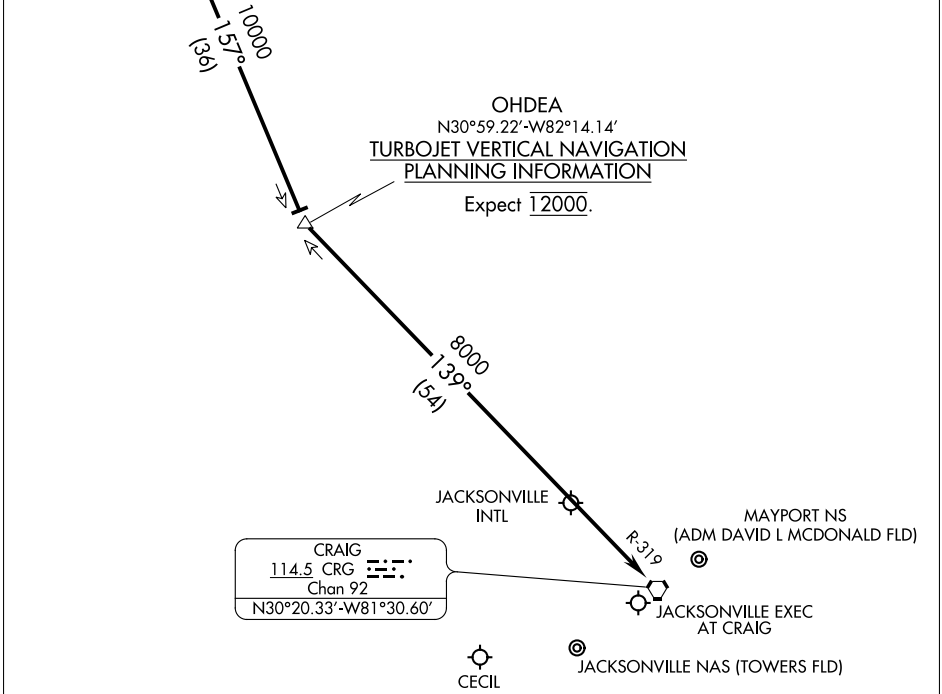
10000
157°
(36)

OHDEA
N30°59.22'-W82°14.14'
TURBOJET VERTICAL NAVIGATION PLANNING INFORMATION
Expect $\overline{\underline{12000}}$.

8000
139°
(54)

JACKSONVILLE INTL

R-319

MAYPORT NS
(ADM DAVID L MCDONALD FLD)

CRAIG
$\underline{114.5}$ CRG
Chan 92
N30°20.33'-W81°30.60'

JACKSONVILLE EXEC AT CRAIG

JACKSONVILLE NAS (TOWERS FLD)

CECIL